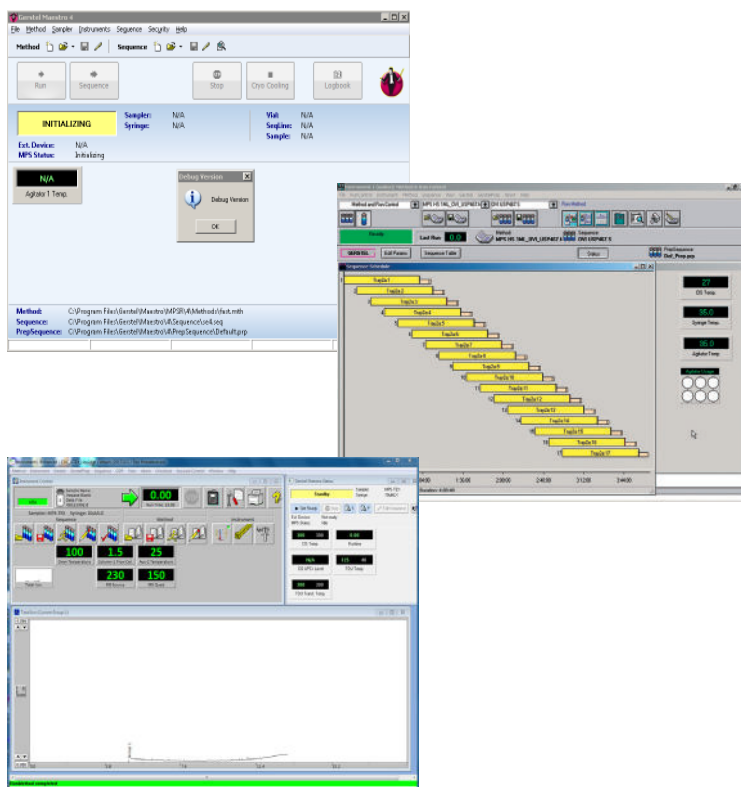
Gerstel Maestro 4

File Method Sampler Instruments Sequence Security Help

Method Sequence

Run Sequence Stop Cryo Cooling Logbook

INITIALIZING

Sampler: N/A
Syringe: N/A

Vial: N/A
SeqLine: N/A
Sample: N/A

Ext. Device: N/A
MPS Status: Initializing

N/A
Agitator 1 Temp.

Debug Version
Debug Version
OK

Method: C:\Program Files\Gerstel\Maestro\MPSR\4\Methods\fast.mth
Sequence: C:\Program Files\Gerstel\Maestro\4\Sequence\seq4.seq
PrepSequence: C:\Program Files\Gerstel\Maestro\4\PrepSequence\Default.prp

Standby
Last Run 0.0
Method
Sequence
PrepSequence
Status
Edit Params
Sequence Table
Sequence Schedule

TrayQs1
TrayQs2
TrayQs3
TrayQs4
TrayQs5
TrayQs6
TrayQs7
TrayQs8
TrayQs9
TrayQs10
TrayQs11
TrayQs12
TrayQs13
TrayQs14
TrayQs15
TrayQs16
TrayQs17

1:36:00 2:08:00 2:40:00 3:12:00 3:44:00

27
DS Temp.
95.0
Syringe Temp.
95.0
Agitator Temp.

0.00
100
1.5
25
230
150
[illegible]